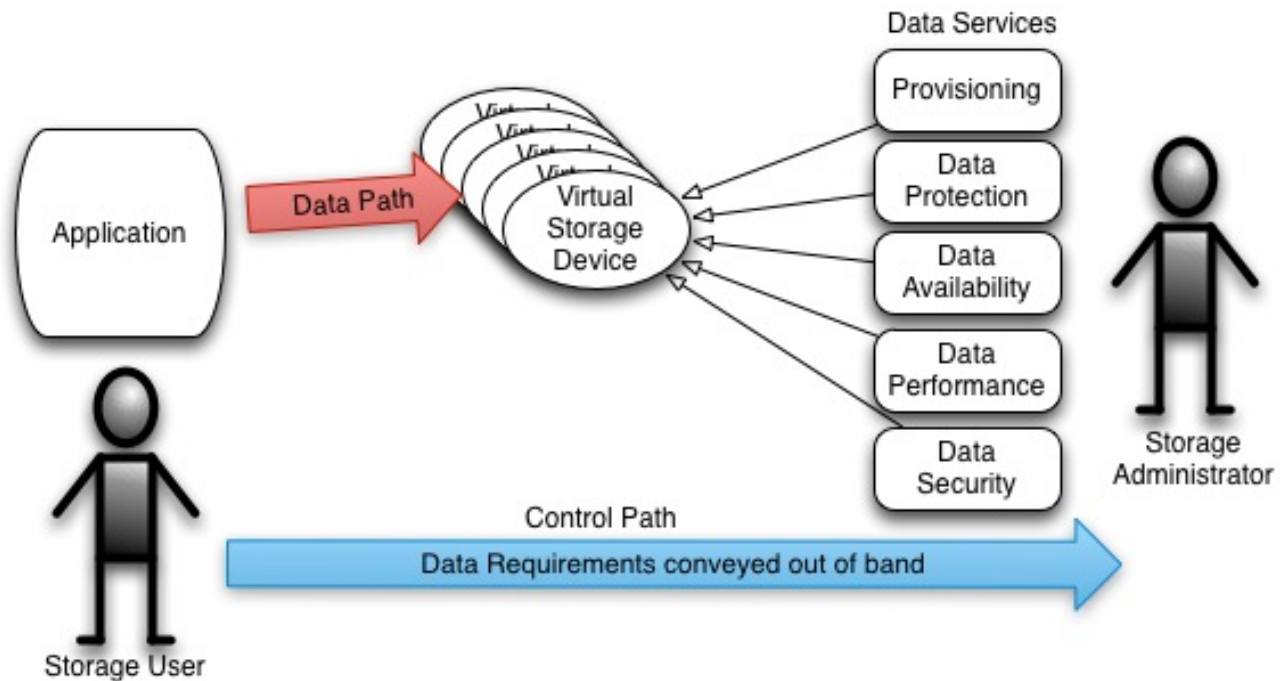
Data Services

Provisioning

Data Protection

Data Availability

Data Performance

Data Security

Application

Data Path

Virtual Storage Device

Storage Administrator

Storage User

Control Path

Data Requirements conveyed out of band